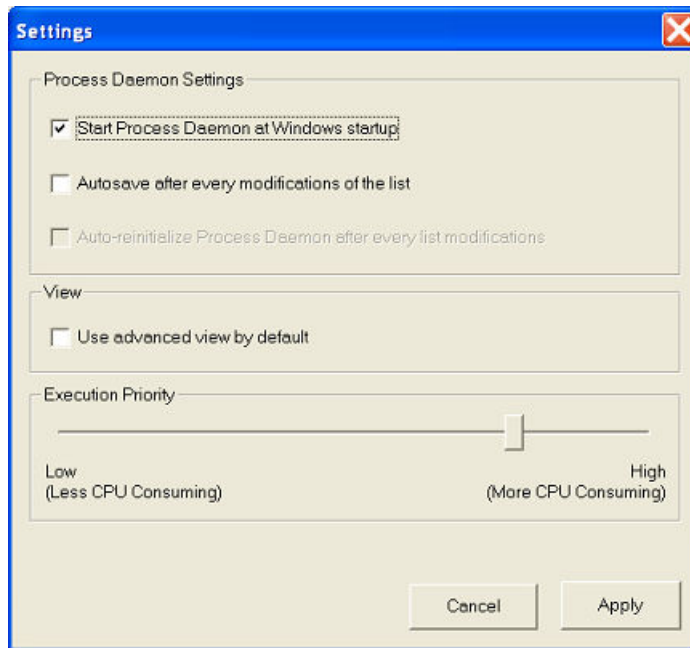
Settings

Process Daemon Settings

Start Process Daemon at Windows startup

Autosave after every modifications of the list

Auto-reinitialize Process Daemon after every list modifications

View

Use advanced view by default

Execution Priority

Low
(Less CPU Consuming)

High
(More CPU Consuming)

Cancel

Apply